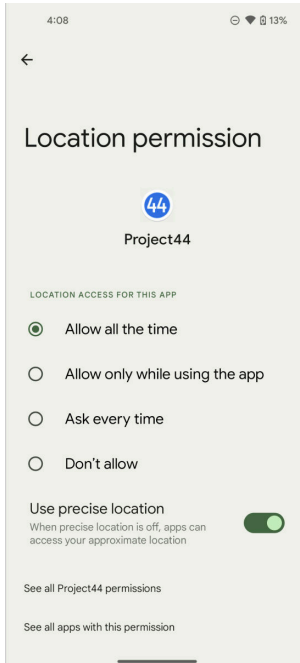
4:08

13%

Location permission

44

Project44

LOCATION ACCESS FOR THIS APP

Allow all the time

Allow only while using the app

Ask every time

Don't allow

Use precise location

When precise location is off, apps can access your approximate location

See all Project44 permissions

See all apps with this permission